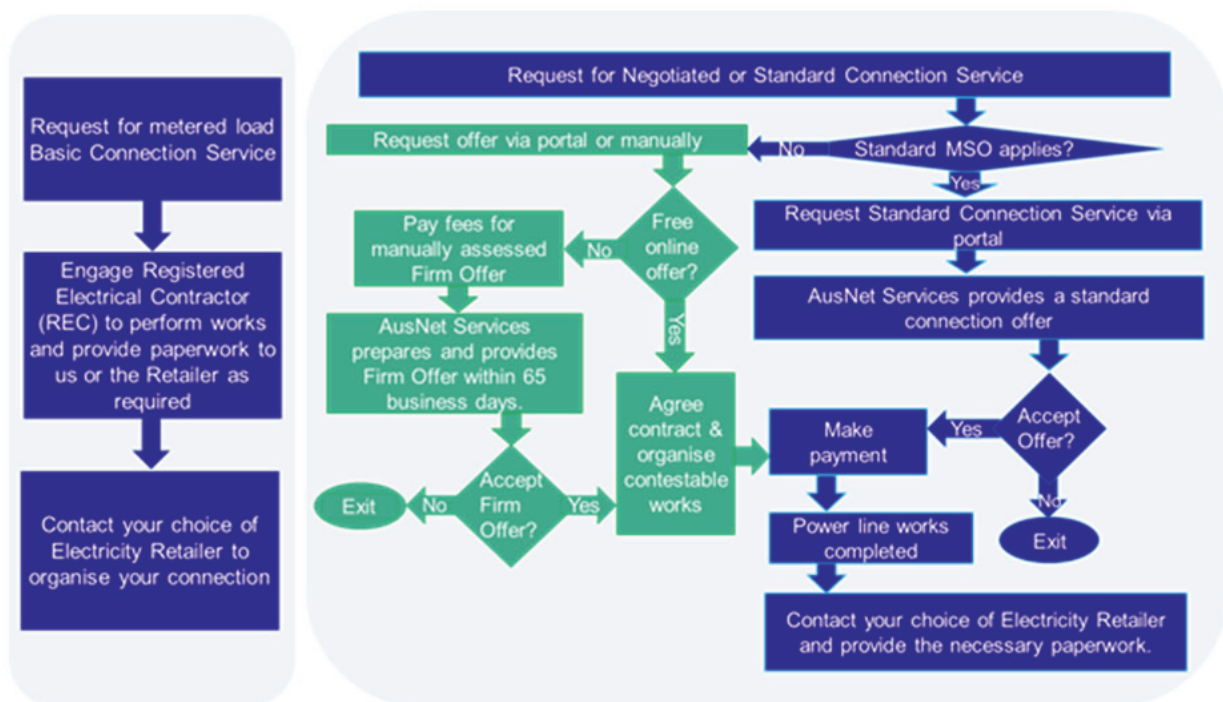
Request for metered load Basic Connection Service

Engage Registered Electrical Contractor (REC) to perform works and provide paperwork to us or the Retailer as required

Contact your choice of Electricity Retailer to organise your connection

Request for Negotiated or Standard Connection Service

Request offer via portal or manually

No

Standard MSO applies?

Yes

Request Standard Connection Service via portal

AusNet Services provides a standard connection offer

Pay fees for manually assessed Firm Offer

No

Free online offer?

Yes

AusNet Services prepares and provides Firm Offer within 65 business days.

Agree contract & organise contestable works

Make payment

Yes

Accept Offer?

No

Exit

Exit

No

Accept Firm Offer?

Yes

Power line works completed

Contact your choice of Electricity Retailer and provide the necessary paperwork.